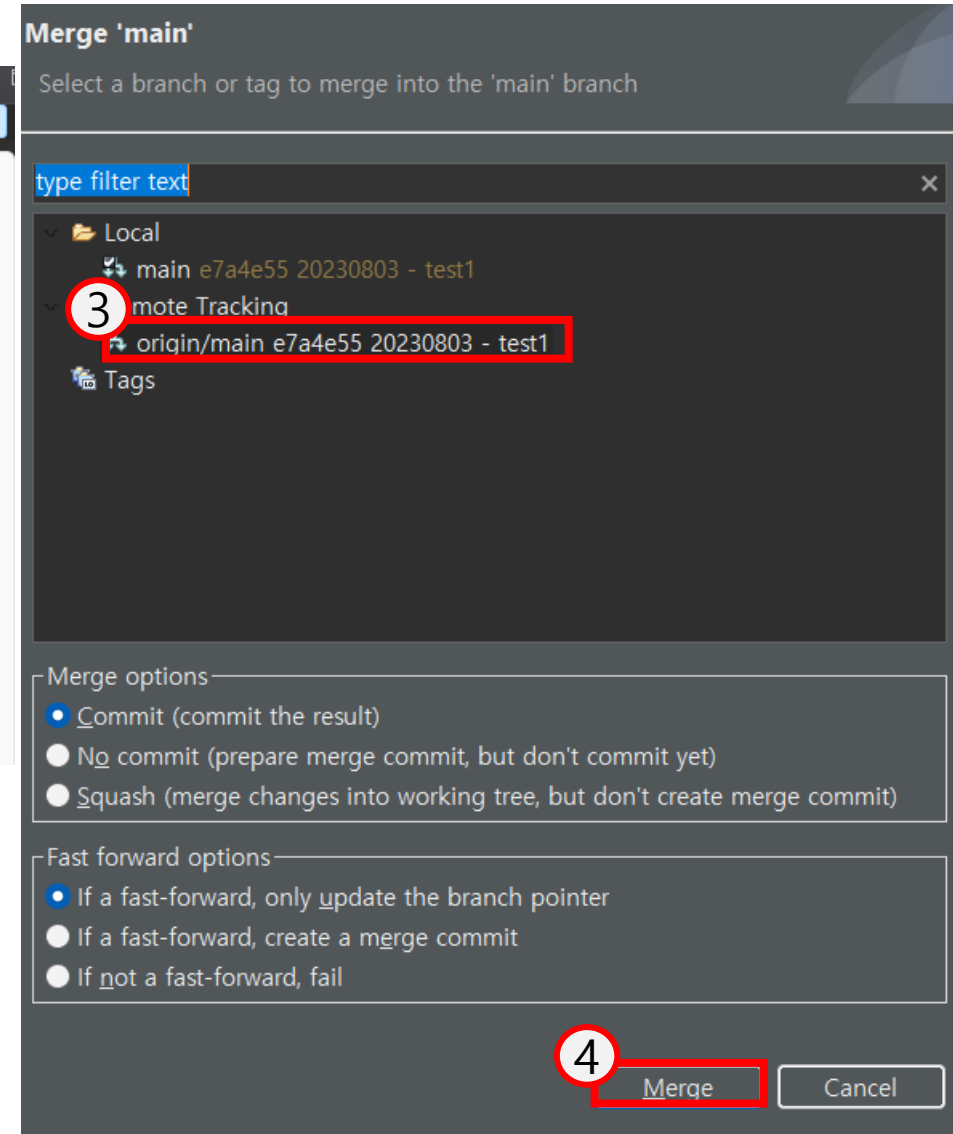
Merge 'main'

Select a branch or tag to merge into the 'main' branch

type filter text

Local

main e7a4e55 20230803 - test1

3

mote Tracking

origin/main e7a4e55 20230803 - test1

Tags

Merge options

Commit (commit the result)

No commit (prepare merge commit, but don't commit yet)

Squash (merge changes into working tree, but don't create merge commit)

Fast forward options

If a fast-forward, only update the branch pointer

If a fast-forward, create a merge commit

If not a fast-forward, fail

4

Merge

Cancel